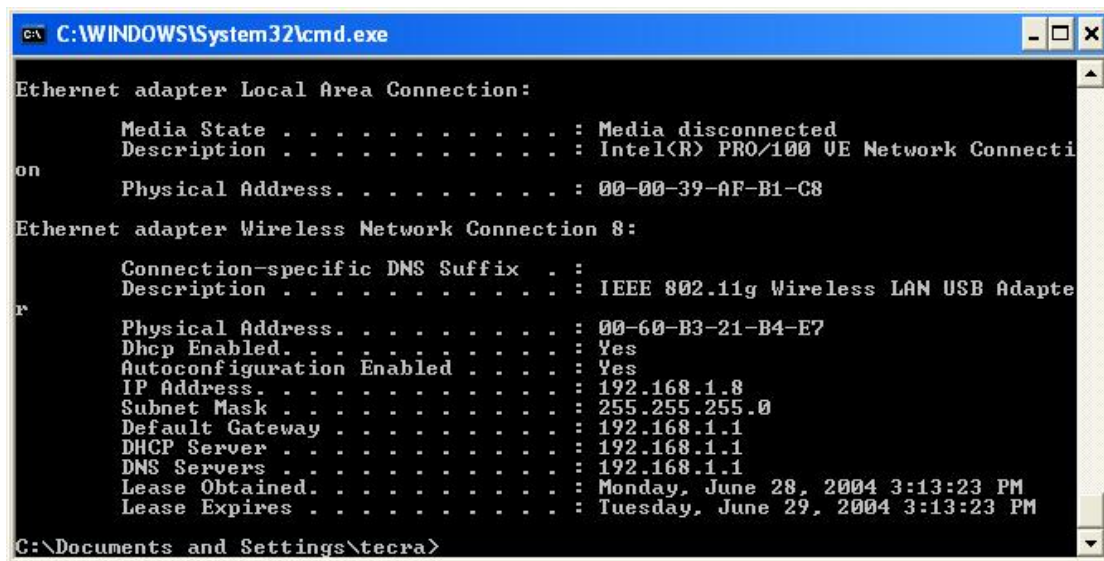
C:\WINDOWS\System32\cmd.exe

Ethernet adapter Local Area Connection:

Media State . . . . . . . . . . . : Media disconnected
Description . . . . . . . . . . . : Intel(R) PRO/100 VE Network Connecti
on
Physical Address. . . . . . . . . : 00-00-39-AF-B1-C8

Ethernet adapter Wireless Network Connection 8:

Connection-specific DNS Suffix . :
Description . . . . . . . . . . . : IEEE 802.11g Wireless LAN USB Adapte
r
Physical Address. . . . . . . . . : 00-60-B3-21-B4-E7
Dhcp Enabled. . . . . . . . . . . : Yes
Autoconfiguration Enabled . . . . : Yes
IP Address. . . . . . . . . . . . : 192.168.1.8
Subnet Mask . . . . . . . . . . . : 255.255.255.0
Default Gateway . . . . . . . . . : 192.168.1.1
DHCP Server . . . . . . . . . . . : 192.168.1.1
DNS Servers . . . . . . . . . . . : 192.168.1.1
Lease Obtained. . . . . . . . . . : Monday, June 28, 2004 3:13:23 PM
Lease Expires . . . . . . . . . . : Tuesday, June 29, 2004 3:13:23 PM

C:\Documents and Settings\tecra>